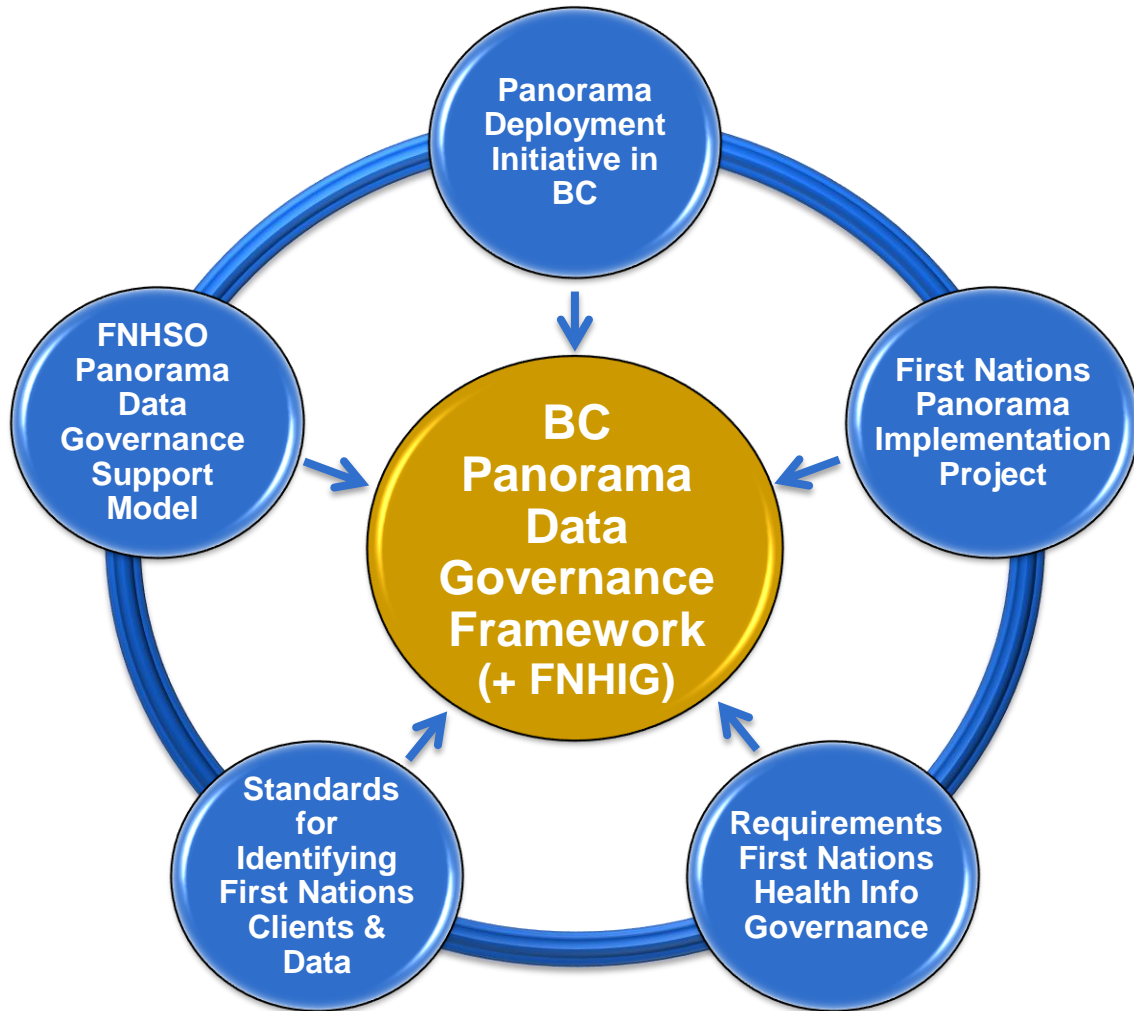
Panorama Deployment Initiative in BC

FNHSO Panorama Data Governance Support Model

First Nations Panorama Implementation Project

BC Panorama Data Governance Framework (+ FNHIG)

Standards for Identifying First Nations Clients & Data

Requirements First Nations Health Info Governance